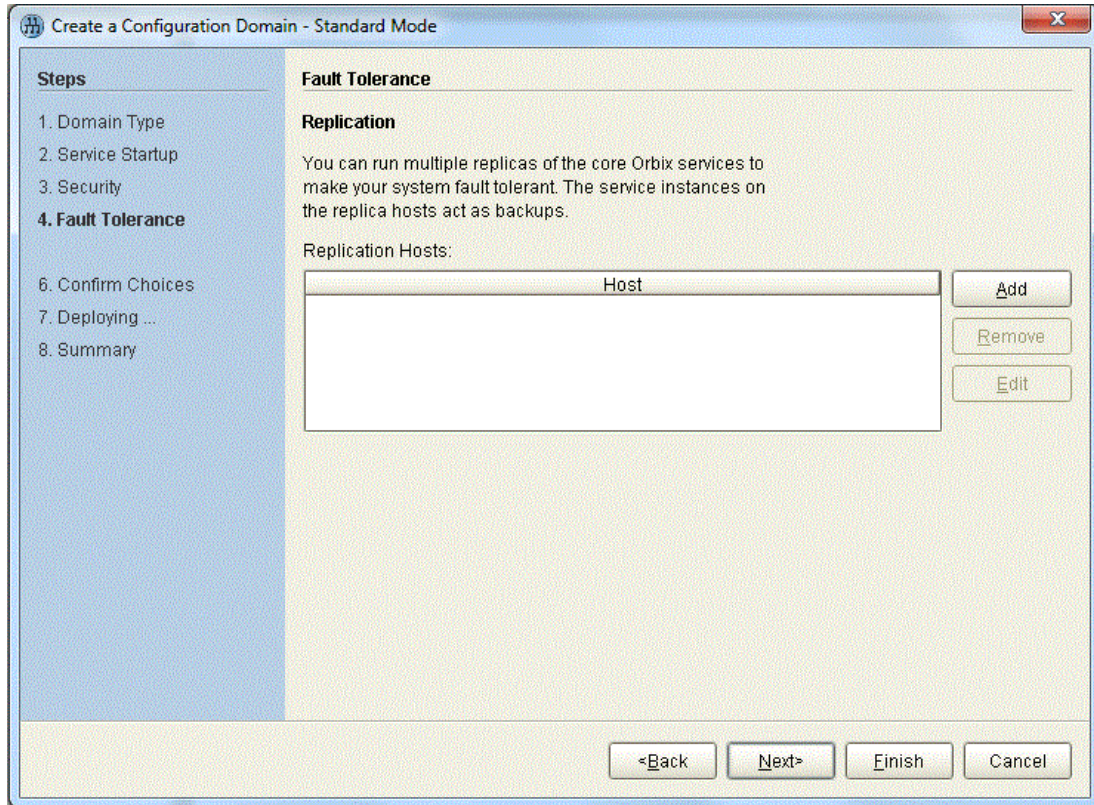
Create a Configuration Domain - Standard Mode

Steps

1. Domain Type
2. Service Startup
3. Security
4. Fault Tolerance

6. Confirm Choices
7. Deploying ...
8. Summary

Fault Tolerance

Replication

You can run multiple replicas of the core Orbix services to make your system fault tolerant. The service instances on the replica hosts act as backups.

Replication Hosts:

| Host |
|---|
| |

Add

Remove

Edit

<Back

Next>

Finish

Cancel